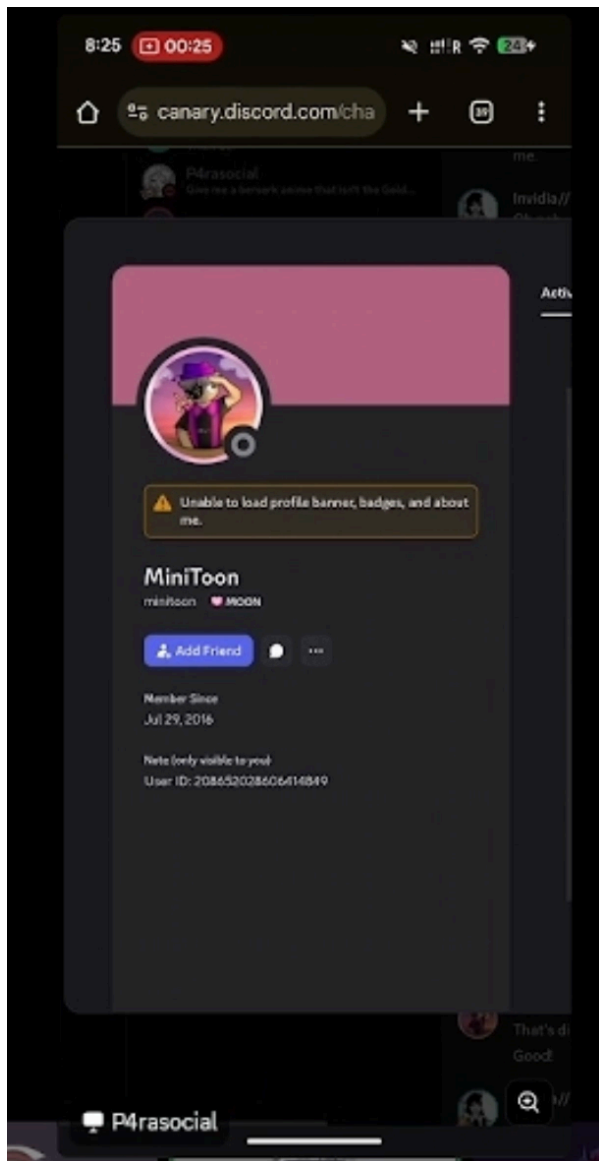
8:25 00:25

24

canary.discord.com/cha

39

P4rasocial

Give me a berserk anime that isn't the Gold...

me.

Invidia//

Activ

Unable to load profile banner, badges, and about me.

MiniToon

minitoon MOON

Add Friend

Member Since

Jul 29, 2016

Note (only visible to you)

User ID: 208652028606414849

That's d

Good!

P4rasocial